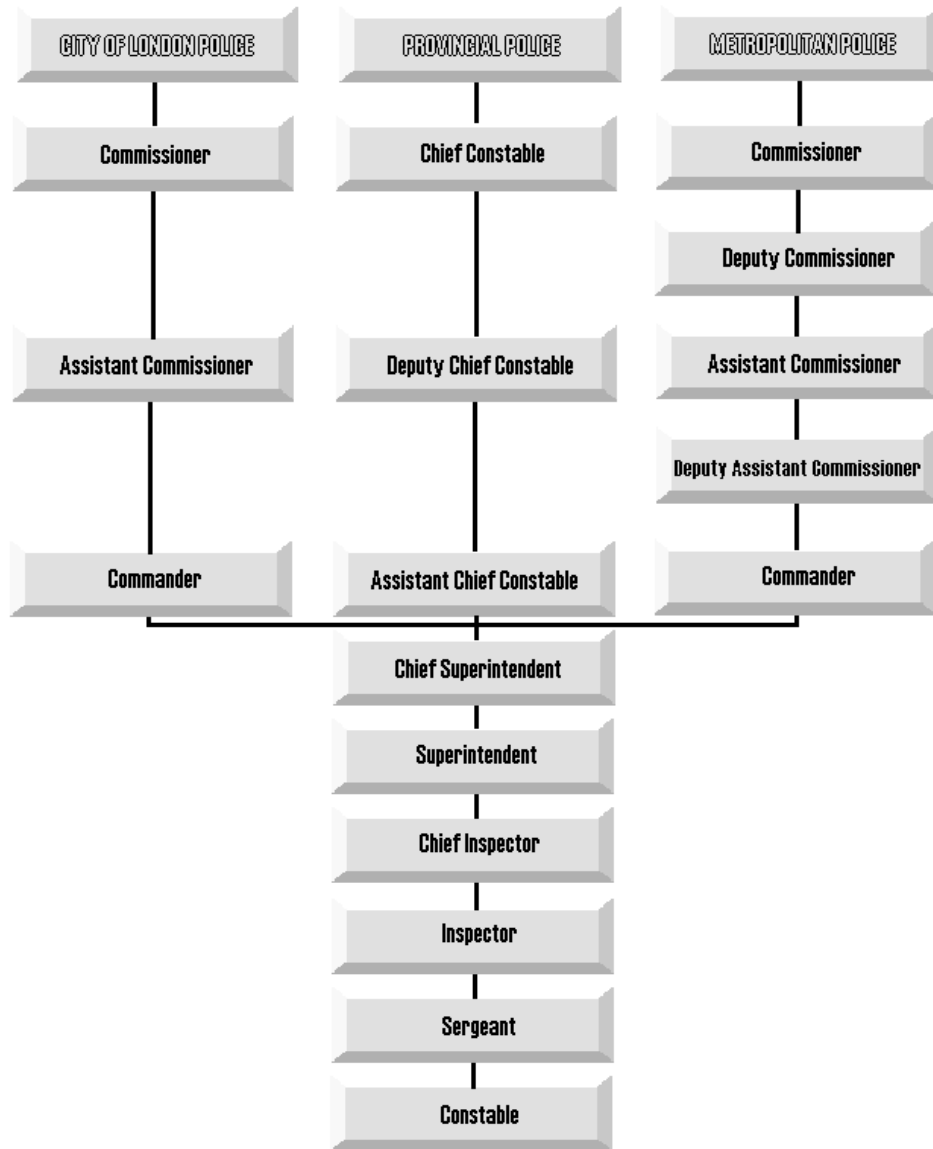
CITY OF LONDON POLICE

Commissioner

Assistant Commissioner

Commander

PROVINCIAL POLICE

Chief Constable

Deputy Chief Constable

Assistant Chief Constable

METROPOLITAN POLICE

Commissioner

Deputy Commissioner

Assistant Commissioner

Deputy Assistant Commissioner

Commander

Chief Superintendent

Superintendent

Chief Inspector

Inspector

Sergeant

Constable